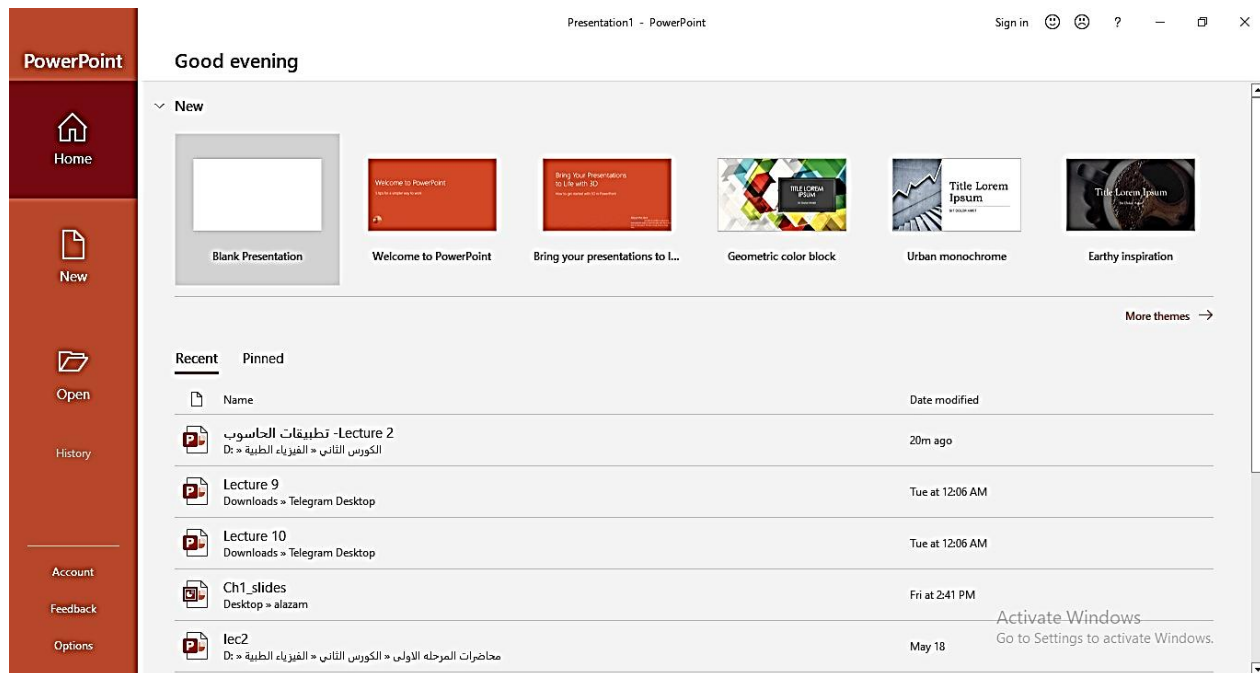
PowerPoint

Home

New

Open

History

Account

Feedback

Options

Presentation1 - PowerPoint

Sign in ? — ☐ ✕

Good evening

New

Blank Presentation

Welcome to PowerPoint

Welcome to PowerPoint

Bring Your Presentations to Life with 3D

Bring your presentations to l...

TITLE LOREM IPSUM

Geometric color block

Title Lorem Ipsum

Urban monochrome

Title Lorem Ipsum

Earthy inspiration

More themes →

Recent Pinned

Name

Date modified

Lecture 2- تطبيقات الحاسوب
D: « الفيزياء الطبية « الكورس الثاني

20m ago

Lecture 9
Downloads » Telegram Desktop

Tue at 12:06 AM

Lecture 10
Downloads » Telegram Desktop

Tue at 12:06 AM

Ch1_slides
Desktop » alazam

Fri at 2:41 PM

lec2
D: « الفيزياء الطبية « الكورس الثاني « محاضرات المرحله الاولى

May 18

Activate Windows
Go to Settings to activate Windows.